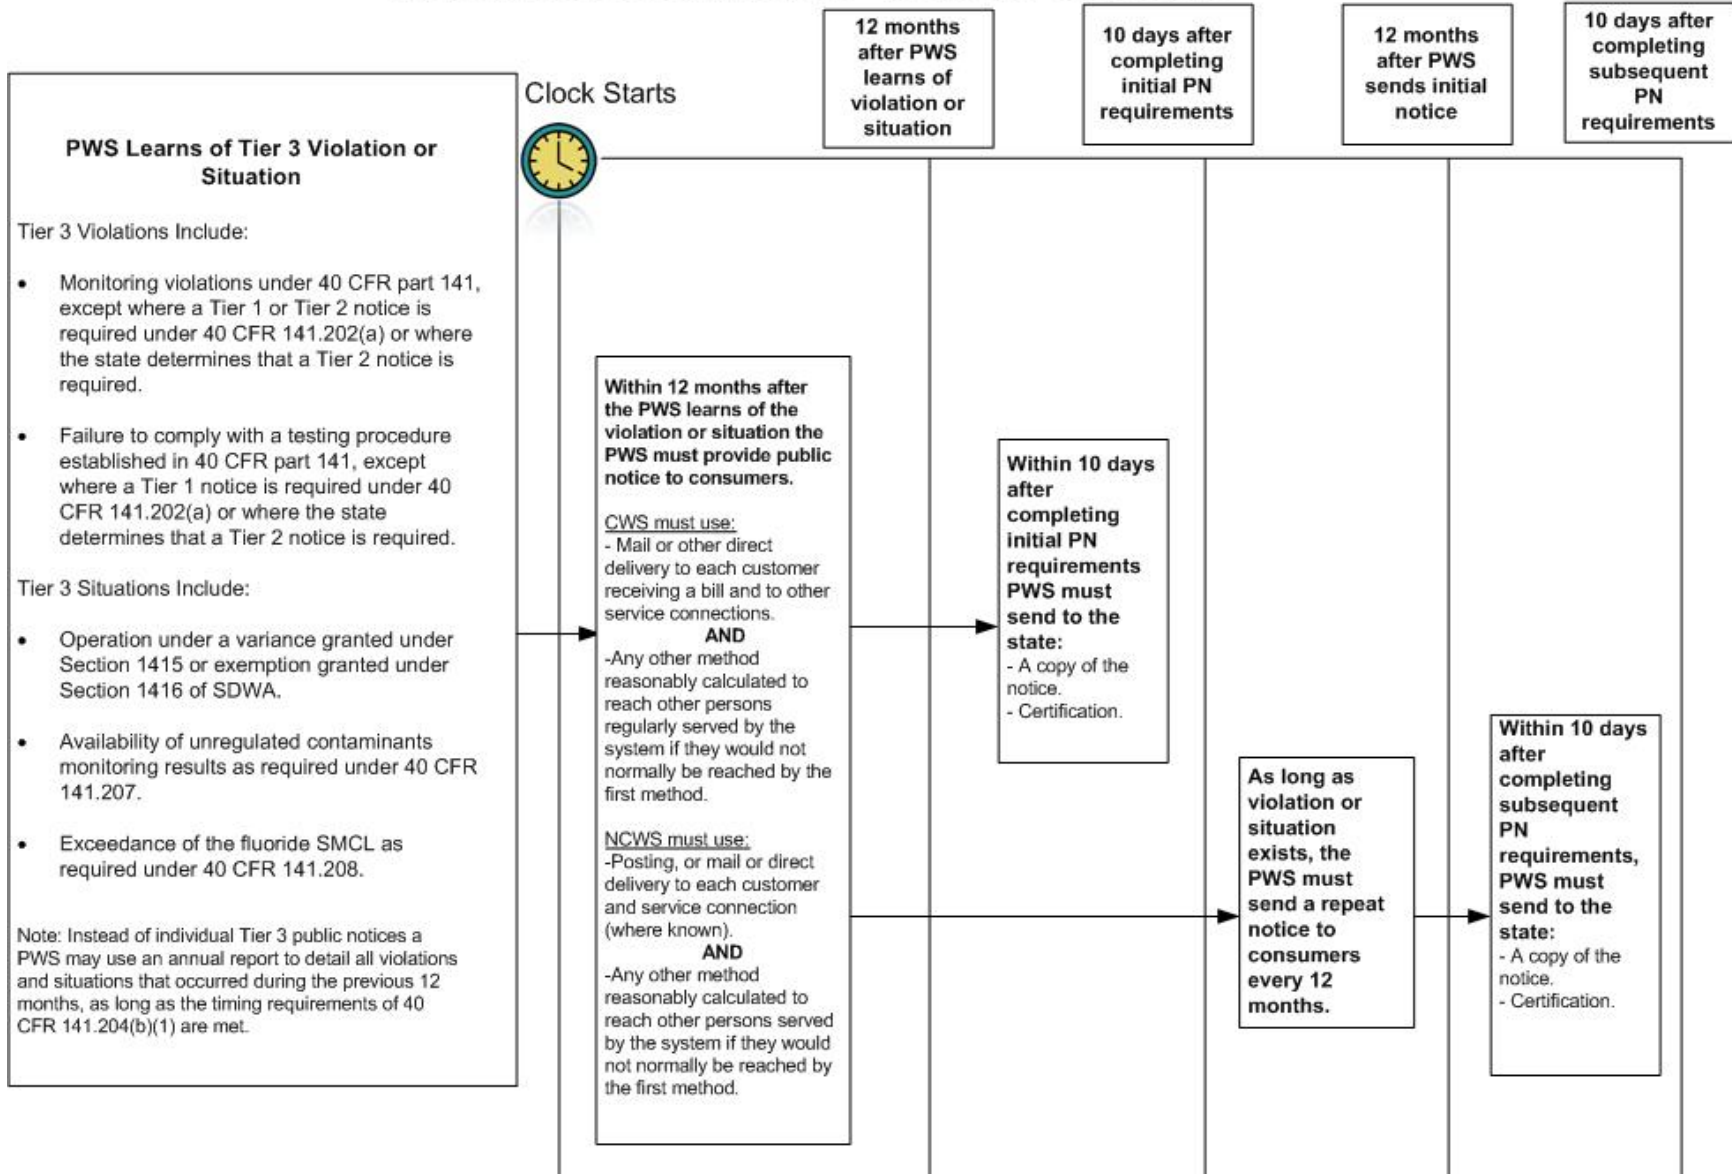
PWS Learns of Tier 3 Violation or Situation

Tier 3 Violations Include:

- Monitoring violations under 40 CFR part 141, except where a Tier 1 or Tier 2 notice is required under 40 CFR 141.202(a) or where the state determines that a Tier 2 notice is required.

- Failure to comply with a testing procedure established in 40 CFR part 141, except where a Tier 1 notice is required under 40 CFR 141.202(a) or where the state determines that a Tier 2 notice is required.

Tier 3 Situations Include:

- Operation under a variance granted under Section 1415 or exemption granted under Section 1416 of SDWA.

- Availability of unregulated contaminants monitoring results as required under 40 CFR 141.207.

- Exceedance of the fluoride SMCL as required under 40 CFR 141.208.

Note: Instead of individual Tier 3 public notices a PWS may use an annual report to detail all violations and situations that occurred during the previous 12 months, as long as the timing requirements of 40 CFR 141.204(b)(1) are met.

Clock Starts

12 months after PWS learns of violation or situation

10 days after completing initial PN requirements

12 months after PWS sends initial notice

10 days after completing subsequent PN requirements

Within 12 months after the PWS learns of the violation or situation the PWS must provide public notice to consumers.

CWS must use:
- Mail or other direct delivery to each customer receiving a bill and to other service connections.
AND
-Any other method reasonably calculated to reach other persons regularly served by the system if they would not normally be reached by the first method.

NCWS must use:
-Posting, or mail or direct delivery to each customer and service connection (where known).
AND
-Any other method reasonably calculated to reach other persons served by the system if they would not normally be reached by the first method.

Within 10 days after completing initial PN requirements PWS must send to the state:
- A copy of the notice.
- Certification.

As long as violation or situation exists, the PWS must send a repeat notice to consumers every 12 months.

Within 10 days after completing subsequent PN requirements, PWS must send to the state:
- A copy of the notice.
- Certification.